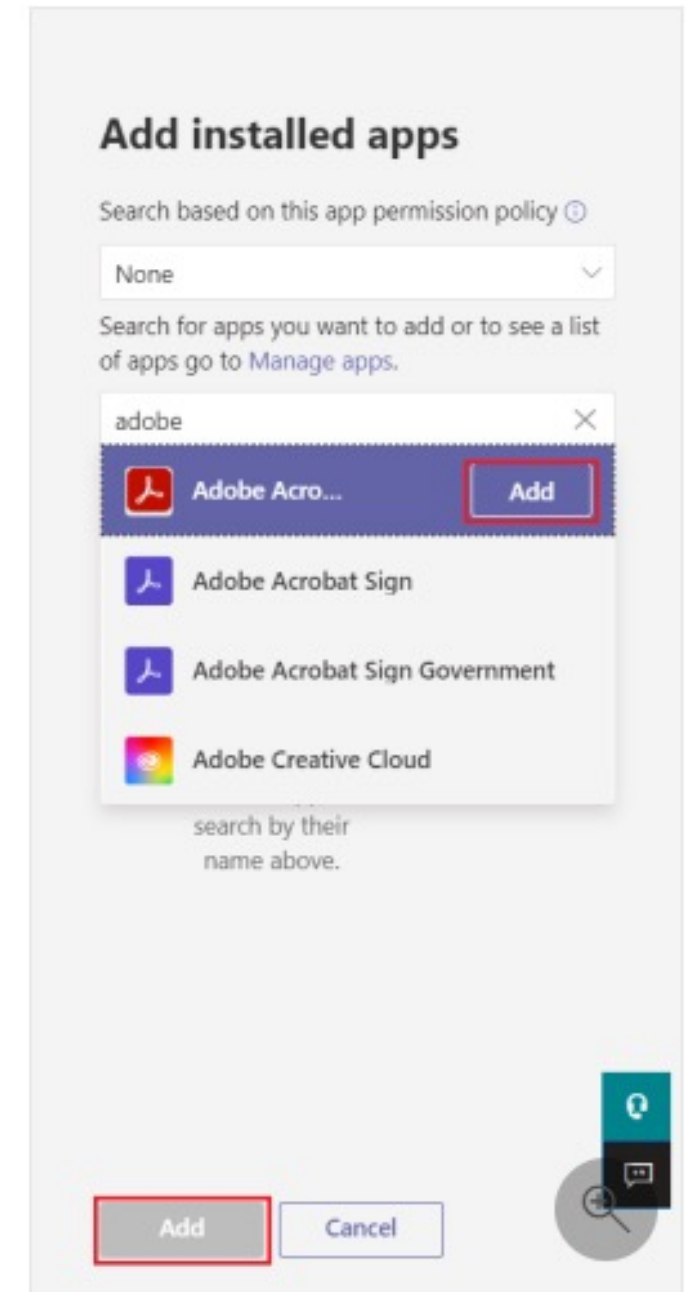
Add installed apps

Search based on this app permission policy ⓘ

None

Search for apps you want to add or to see a list of apps go to Manage apps.

adobe

Adobe Acro...

Add

Adobe Acrobat Sign

Adobe Acrobat Sign Government

Adobe Creative Cloud

search by their name above.

Add

Cancel